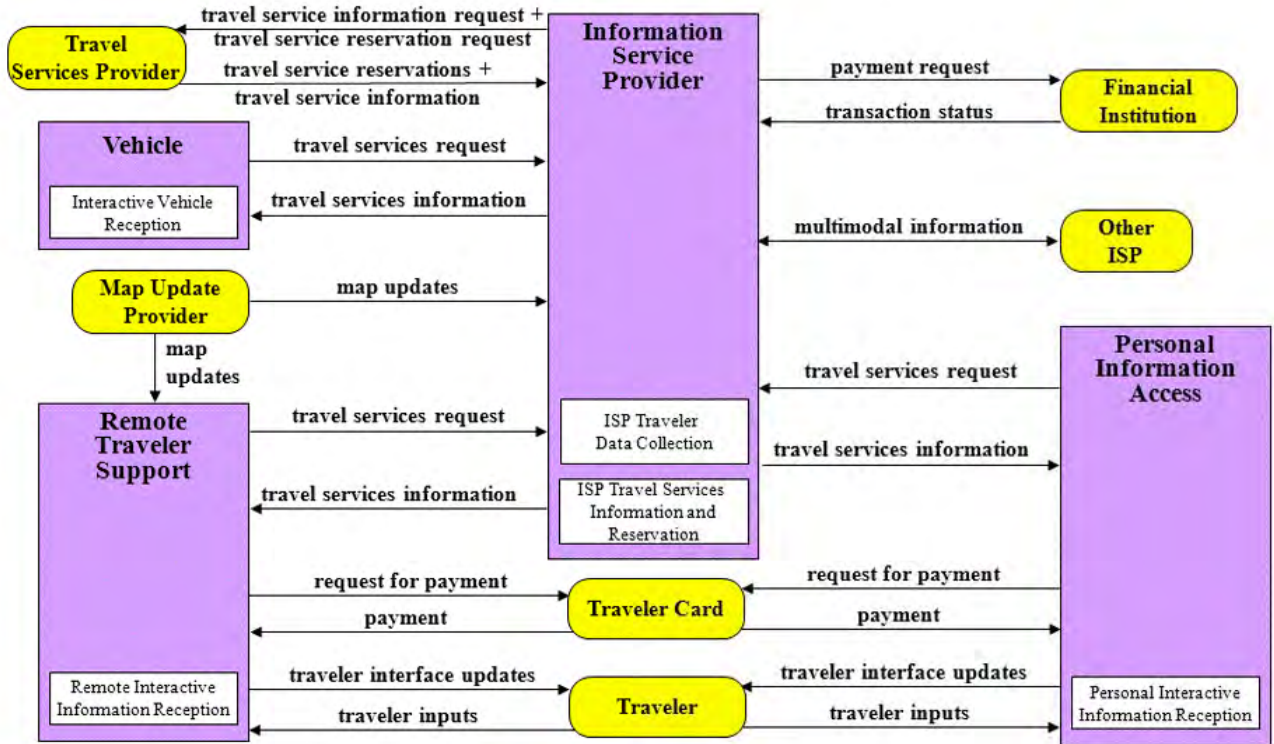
travel service information request +
travel service reservation request

Travel Services Provider

travel service reservations +
travel service information

Information Service Provider

payment request

Financial Institution

transaction status

Vehicle

Interactive Vehicle Reception

travel services request

travel services information

multimodal information

Other ISP

Map Update Provider

map updates

map updates

Personal Information Access

travel services request

Remote Traveler Support

travel services request

ISP Traveler Data Collection

travel services information

travel services information

ISP Travel Services Infomation and Reservation

request for payment

Traveler Card

request for payment

payment

payment

Remote Interactive Information Reception

traveler interface updates

Traveler

traveler interface updates

traveler inputs

traveler inputs

Personal Interactive Information Reception